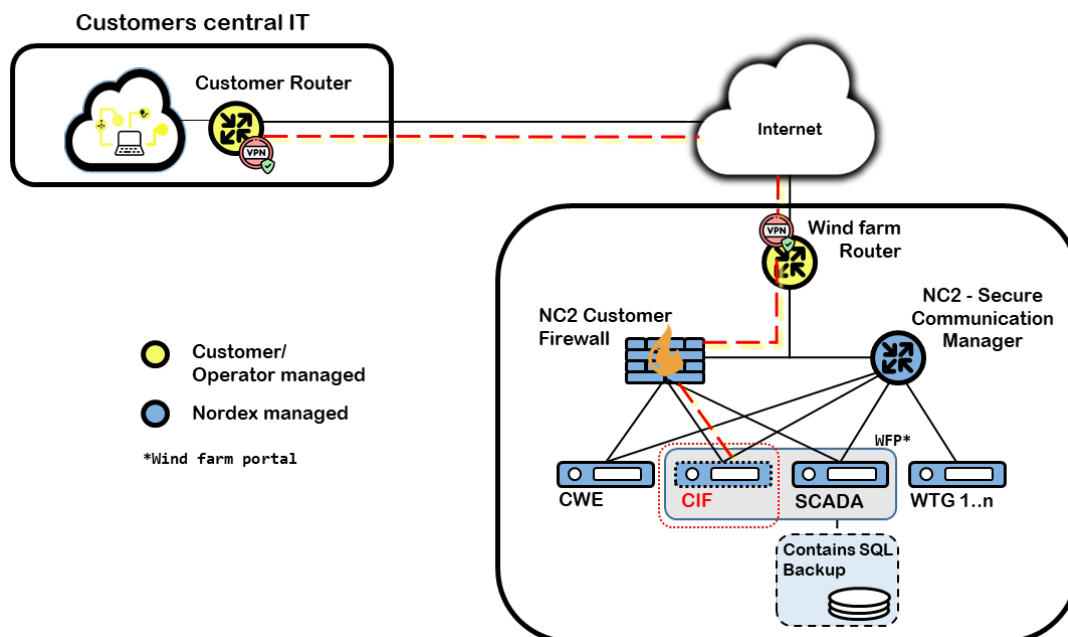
Customers central IT

Customer Router

VPN

Internet

VPN

Wind farm Router

NC2 Customer Firewall

NC2 - Secure Communication Manager

Customer/ Operator managed

Nordex managed

*Wind farm portal

WFP*

CWE

CIF

SCADA

WTG 1..n

Contains SQL Backup